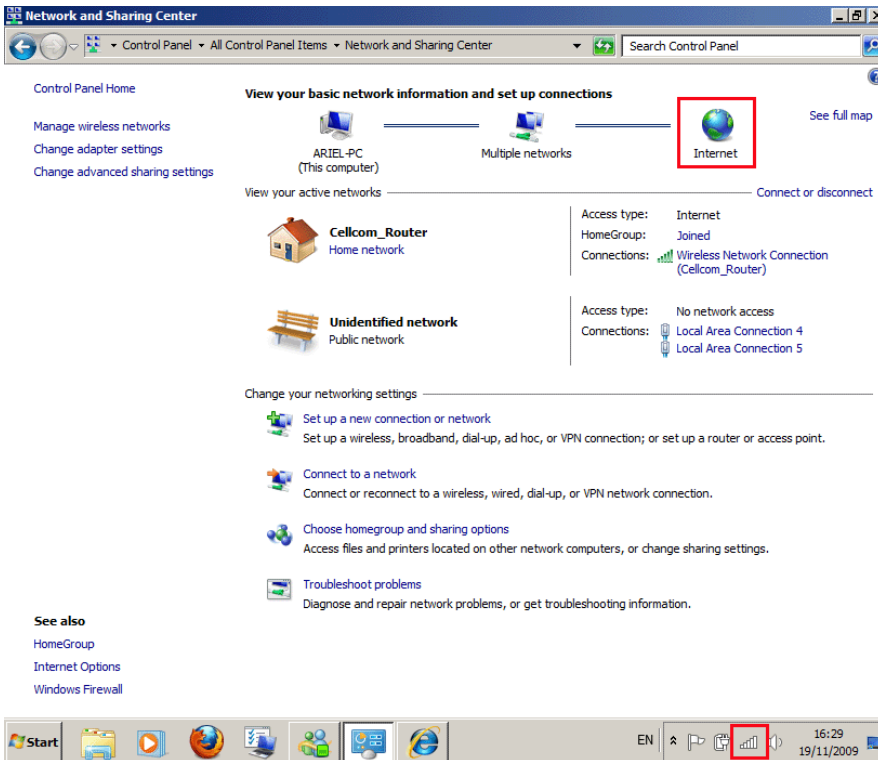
Network and Sharing Center

Control Panel ▸ All Control Panel Items ▸ Network and Sharing Center

Search Control Panel

Control Panel Home

Manage wireless networks

Change adapter settings

Change advanced sharing settings

View your basic network information and set up connections

See full map

ARIEL-PC
(This computer)

Multiple networks

Internet

View your active networks

Connect or disconnect

Cellcom_Router
Home network

Access type: Internet
HomeGroup: Joined
Connections: Wireless Network Connection (Cellcom_Router)

Unidentified network
Public network

Access type: No network access
Connections: Local Area Connection 4
Local Area Connection 5

Change your networking settings

Set up a new connection or network
Set up a wireless, broadband, dial-up, ad hoc, or VPN connection; or set up a router or access point.

Connect to a network
Connect or reconnect to a wireless, wired, dial-up, or VPN network connection.

Choose homegroup and sharing options
Access files and printers located on other network computers, or change sharing settings.

Troubleshoot problems
Diagnose and repair network problems, or get troubleshooting information.

See also

HomeGroup

Internet Options

Windows Firewall

Start

EN

16:29
19/11/2009